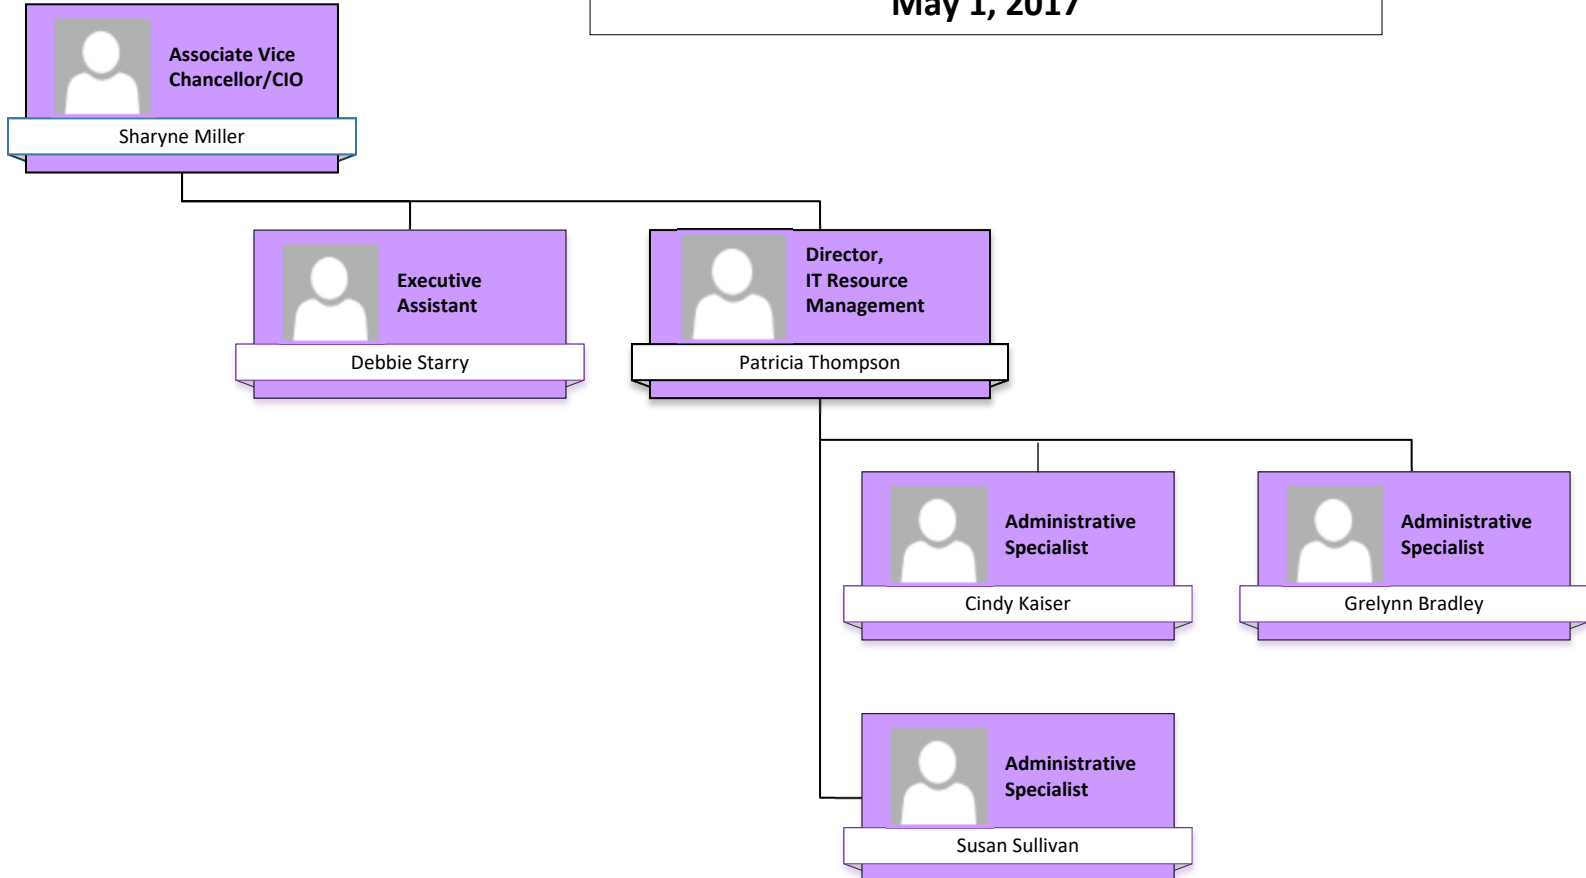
May 1, 2017

Associate Vice Chancellor/CIO
Sharyne Miller

Executive Assistant
Debbie Starry

Director, IT Resource Management
Patricia Thompson

Administrative Specialist
Cindy Kaiser

Administrative Specialist
Grelynn Bradley

Administrative Specialist
Susan Sullivan